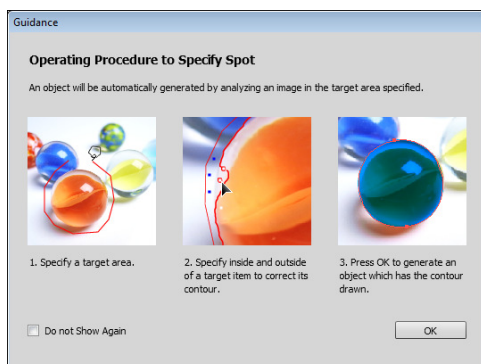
Guidance

Operating Procedure to Specify Spot

An object will be automatically generated by analyzing an image in the target area specified.

1. Specify a target area.

2. Specify inside and outside of a target item to correct its contour.

3. Press OK to generate an object which has the contour drawn.

Do not Show Again

OK